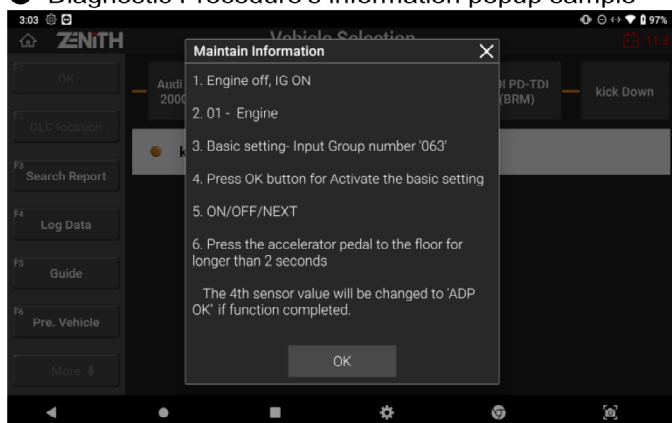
Diagnostic Procedure's information popup sample

3:03

97%

ZENITH

Vehicle Selection

F1 OK

F2 DLC location

F3 Search Report

F4 Log Data

F5 Guide

F6 Pre. Vehicle

More

Audi 2000

PD-TDI (BRM)

kick Down

Maintain Information

1. Engine off, IG ON

2. 01 - Engine

3. Basic setting- Input Group number '063'

4. Press OK button for Activate the basic setting

5. ON/OFF/NEXT

6. Press the accelerator pedal to the floor for longer than 2 seconds

The 4th sensor value will be changed to 'ADP OK' if function completed.

OK